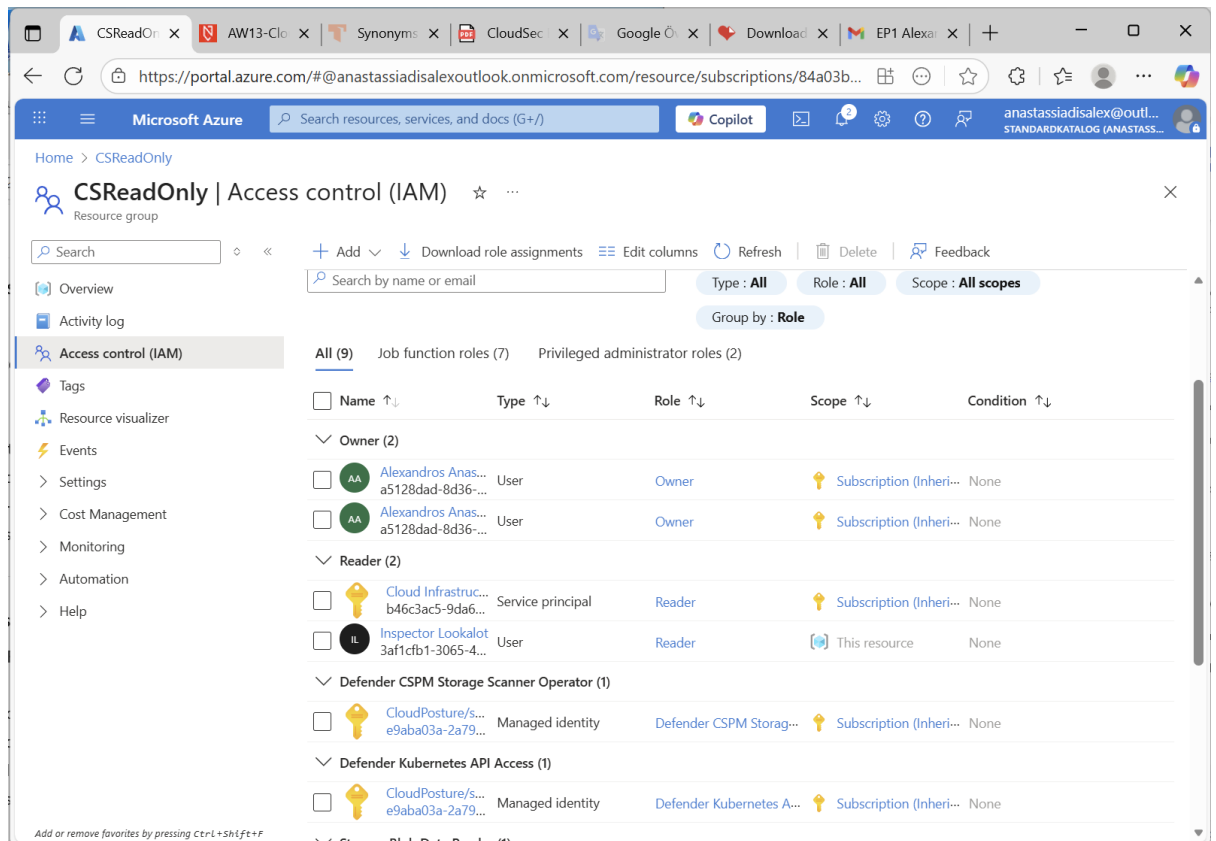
CSReadOn | AW13-Clo | Synonyms | CloudSec | Google Öv | Download | EP1 Alexa

https://portal.azure.com/#@anastassiadisalexoutlook.onmicrosoft.com/resource/subscriptions/84a03b...

Microsoft Azure

Search resources, services, and docs (G+/)

Copilot

2

anastassiadisalex@outl...
STANDARDKATALOG (ANASTASS...

Home > CSReadOnly

CSReadOnly | Access control (IAM)

Resource group

Search

Overview
Activity log
Access control (IAM)
Tags
Resource visualizer
Events
Settings
Cost Management
Monitoring
Automation
Help

Add or remove favorites by pressing Ctrl+Shift+F

+ Add | Download role assignments | Edit columns | Refresh | Delete | Feedback

Search by name or email

Type : All | Role : All | Scope : All scopes

Group by : Role

All (9) | Job function roles (7) | Privileged administrator roles (2)

| Name | Type | Role | Scope | Condition |
|---|---|---|---|---|
| Owner (2) | | | | |
| AA Alexandros Anas... a5128dad-8d36-... | User | Owner | Subscription (Inheri... | None |
| AA Alexandros Anas... a5128dad-8d36-... | User | Owner | Subscription (Inheri... | None |
| Reader (2) | | | | |
| Cloud Infrastruc... b46c3ac5-9da6... | Service principal | Reader | Subscription (Inheri... | None |
| IL Inspector Lookalot 3af1cfb1-3065-4... | User | Reader | This resource | None |
| Defender CSPM Storage Scanner Operator (1) | | | | |
| CloudPosture/s... e9aba03a-2a79... | Managed identity | Defender CSPM Storag... | Subscription (Inheri... | None |
| Defender Kubernetes API Access (1) | | | | |
| CloudPosture/s... e9aba03a-2a79... | Managed identity | Defender Kubernetes A... | Subscription (Inheri... | None |